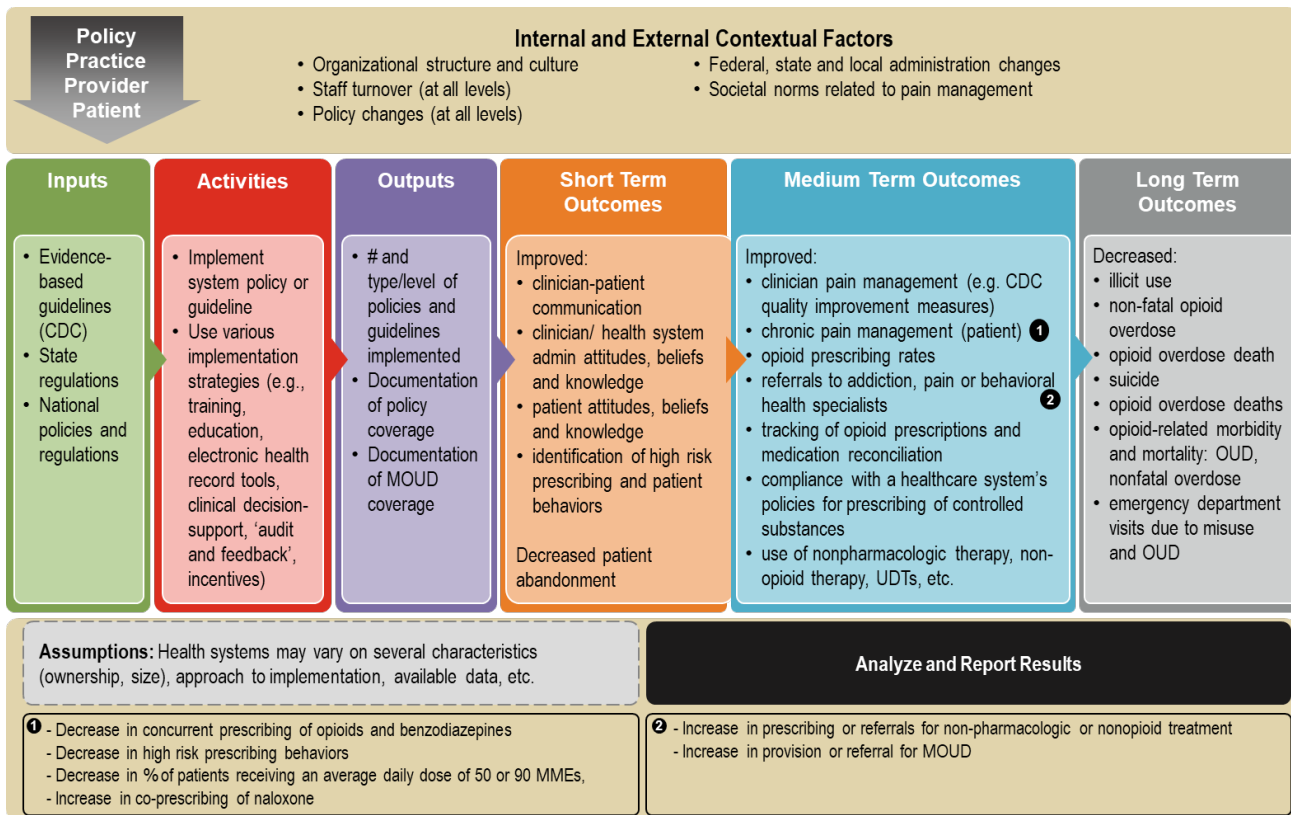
Policy
Practice
Provider
Patient

Internal and External Contextual Factors
• Organizational structure and culture
• Staff turnover (at all levels)
• Policy changes (at all levels)
• Federal, state and local administration changes
• Societal norms related to pain management

Inputs
• Evidence-based guidelines (CDC)
• State regulations
• National policies and regulations

Activities
• Implement system policy or guideline
• Use various implementation strategies (e.g., training, education, electronic health record tools, clinical decision-support, 'audit and feedback', incentives)

Outputs
• # and type/level of policies and guidelines implemented
• Documentation of policy coverage
• Documentation of MOUD coverage

Short Term Outcomes
Improved:
• clinician-patient communication
• clinician/ health system admin attitudes, beliefs and knowledge
• patient attitudes, beliefs and knowledge
• identification of high risk prescribing and patient behaviors

Decreased patient abandonment

Medium Term Outcomes
Improved:
• clinician pain management (e.g. CDC quality improvement measures)
• chronic pain management (patient) ❶
• opioid prescribing rates
• referrals to addiction, pain or behavioral health specialists ❷
• tracking of opioid prescriptions and medication reconciliation
• compliance with a healthcare system's policies for prescribing of controlled substances
• use of nonpharmacologic therapy, non-opioid therapy, UDTs, etc.

Long Term Outcomes
Decreased:
• illicit use
• non-fatal opioid overdose
• opioid overdose death
• suicide
• opioid overdose deaths
• opioid-related morbidity and mortality: OUD, nonfatal overdose
• emergency department visits due to misuse and OUD

Assumptions: Health systems may vary on several characteristics (ownership, size), approach to implementation, available data, etc.

Analyze and Report Results

❶ - Decrease in concurrent prescribing of opioids and benzodiazepines
- Decrease in high risk prescribing behaviors
- Decrease in % of patients receiving an average daily dose of 50 or 90 MMEs,
- Increase in co-prescribing of naloxone

❷ - Increase in prescribing or referrals for non-pharmacologic or nonopioid treatment
- Increase in provision or referral for MOUD